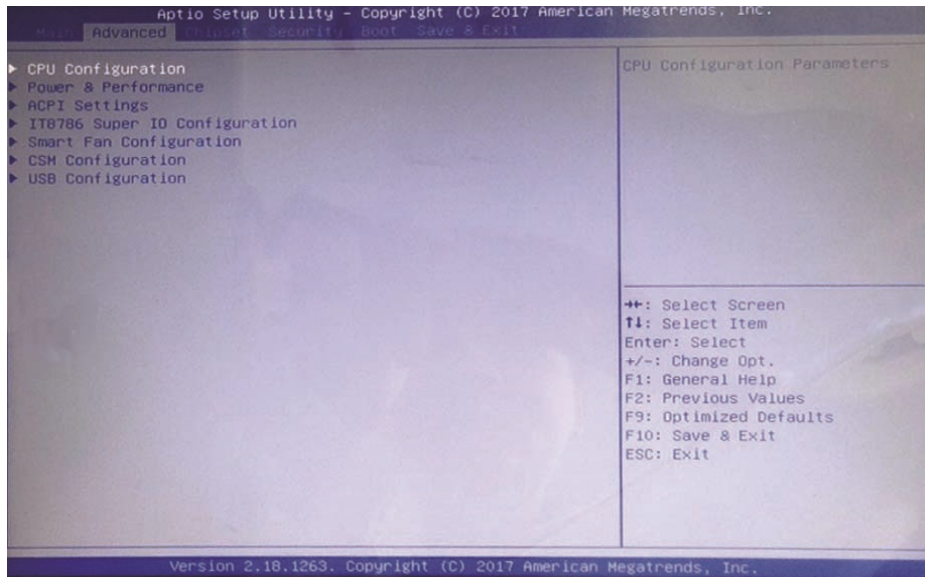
Aptio Setup Utility – Copyright (C) 2017 American Megatrends, Inc.

Main Advanced Chipset Security Boot Save & Exit

▶ CPU Configuration
▶ Power & Performance
▶ ACPI Settings
▶ IT8786 Super IO Configuration
▶ Smart Fan Configuration
▶ CSM Configuration
▶ USB Configuration

CPU Configuration Parameters

→←: Select Screen
↑↓: Select Item
Enter: Select
+/-: Change Opt.
F1: General Help
F2: Previous Values
F9: Optimized Defaults
F10: Save & Exit
ESC: Exit

Version 2.18.1263. Copyright (C) 2017 American Megatrends, Inc.